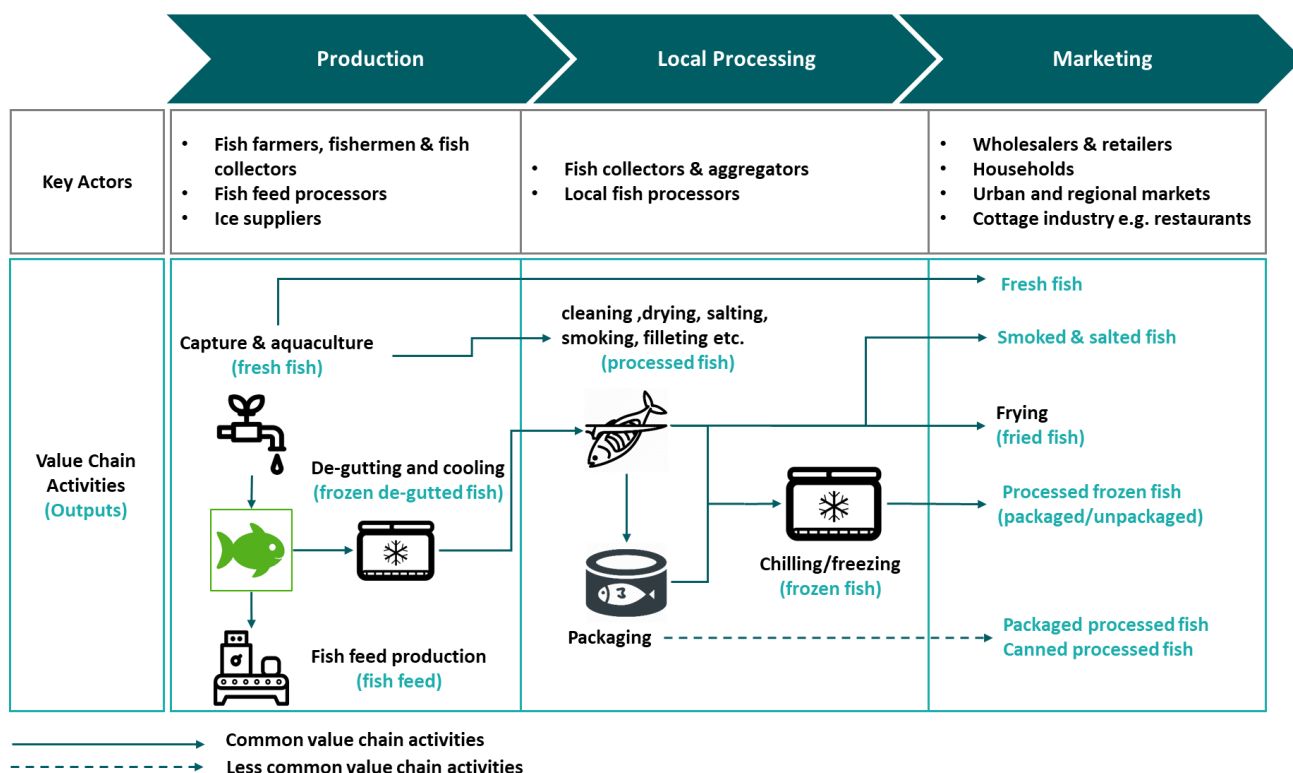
Production

Local Processing

Marketing

Key Actors

- Fish farmers, fishermen & fish collectors
- Fish feed processors
- Ice suppliers

- Fish collectors & aggregators
- Local fish processors

- Wholesalers & retailers
- Households
- Urban and regional markets
- Cottage industry e.g. restaurants

Value Chain Activities (Outputs)

Capture & aquaculture (fresh fish)

De-gutting and cooling (frozen de-gutted fish)

Fish feed production (fish feed)

cleaning ,drying, salting, smoking, filleting etc. (processed fish)

Packaging

Chilling/freezing (frozen fish)

Fresh fish

Smoked & salted fish

Frying (fried fish)

Processed frozen fish (packaged/unpackaged)

Packaged processed fish
Canned processed fish

Common value chain activities
Less common value chain activities